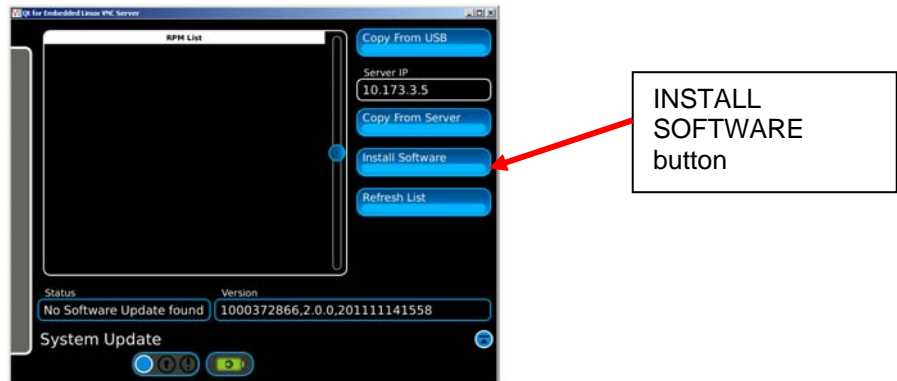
Qt for Embedded Linux VNC Server

RPM List

Copy From USB

Server IP

10.173.3.5

Copy From Server

Install Software

Refresh List

Status

No Software Update found

Version

1000372866,2.0.0,201111141558

System Update

INSTALL SOFTWARE button